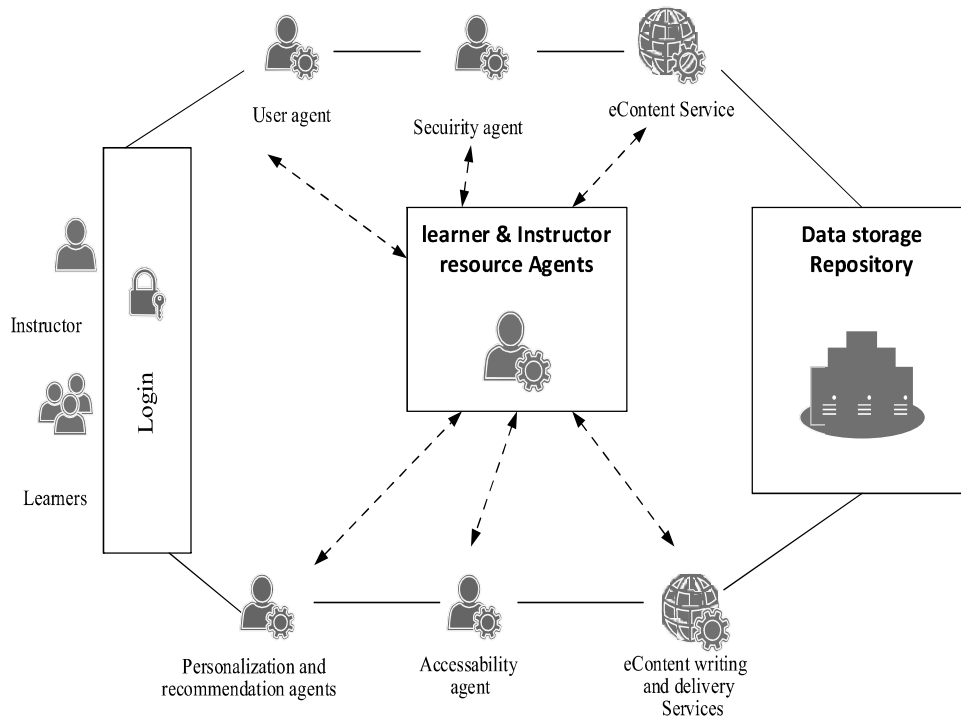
User agent

Security agent

eContent Service

learner & Instructor resource Agents

Data storage Repository

Instructor

Login

Learners

Personalization and recommendation agents

Accessability agent

eContent writing and delivery Services